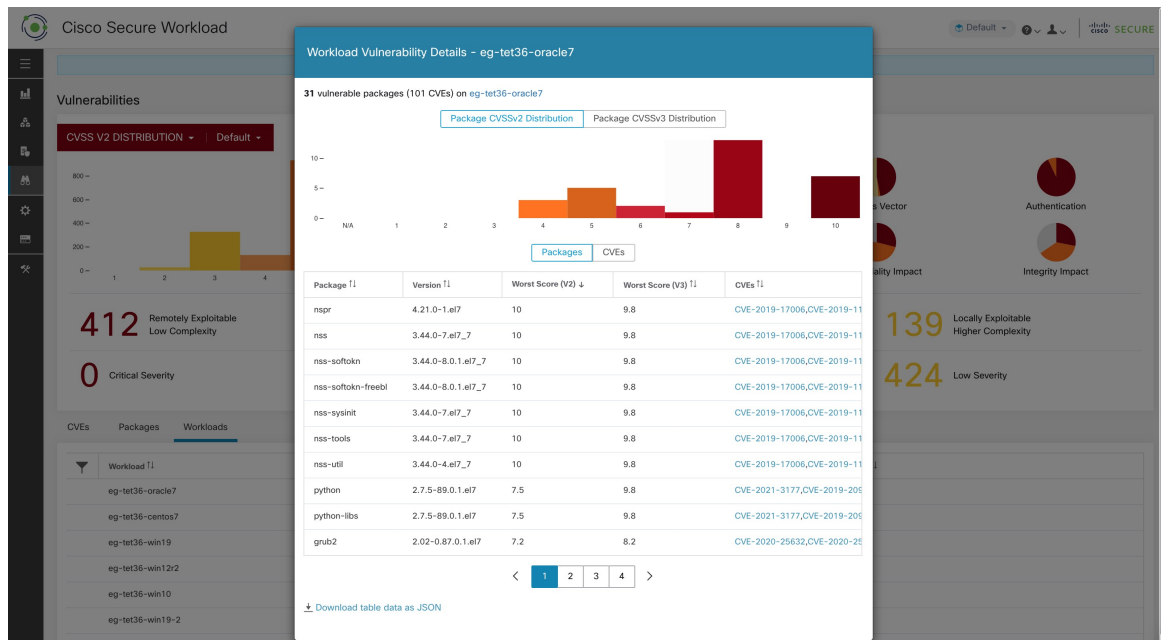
Cisco Secure Workload

Default

cisco SECURE

Vulnerabilities

CVSS V2 DISTRIBUTION | Default

800
600
400
200
0
1 2 3 4

412 Remotely Exploitable Low Complexity

0 Critical Severity

s Vector

Authentication

ality Impact

Integrity Impact

139 Locally Exploitable Higher Complexity

424 Low Severity

CVEs Packages Workloads

Workload ↑↓
eg-tet36-oracle7
eg-tet36-centos7
eg-tet36-win19
eg-tet36-win12r2
eg-tet36-win10
eg-tet36-win19-2

Workload Vulnerability Details - eg-tet36-oracle7

31 vulnerable packages (101 CVEs) on eg-tet36-oracle7

Package CVSSv2 Distribution | Package CVSSv3 Distribution

10
5
0
N/A 1 2 3 4 5 6 7 8 9 10

Packages | CVEs

| Package ↑↓ | Version ↑↓ | Worst Score (V2) ↓ | Worst Score (V3) ↑↓ | CVEs ↑↓ |
|---|---|---|---|---|
| nspr | 4.21.0-1.el7 | 10 | 9.8 | CVE-2019-17006,CVE-2019-11 |
| nss | 3.44.0-7.el7_7 | 10 | 9.8 | CVE-2019-17006,CVE-2019-11 |
| nss-softokn | 3.44.0-8.0.1.el7_7 | 10 | 9.8 | CVE-2019-17006,CVE-2019-11 |
| nss-softokn-freebl | 3.44.0-8.0.1.el7_7 | 10 | 9.8 | CVE-2019-17006,CVE-2019-11 |
| nss-sysinit | 3.44.0-7.el7_7 | 10 | 9.8 | CVE-2019-17006,CVE-2019-11 |
| nss-tools | 3.44.0-7.el7_7 | 10 | 9.8 | CVE-2019-17006,CVE-2019-11 |
| nss-util | 3.44.0-4.el7_7 | 10 | 9.8 | CVE-2019-17006,CVE-2019-11 |
| python | 2.7.5-89.0.1.el7 | 7.5 | 9.8 | CVE-2021-3177,CVE-2019-209 |
| python-libs | 2.7.5-89.0.1.el7 | 7.5 | 9.8 | CVE-2021-3177,CVE-2019-209 |
| grub2 | 2.02-0.87.0.1.el7 | 7.2 | 8.2 | CVE-2020-25632,CVE-2020-25 |

< 1 2 3 4 >

Download table data as JSON